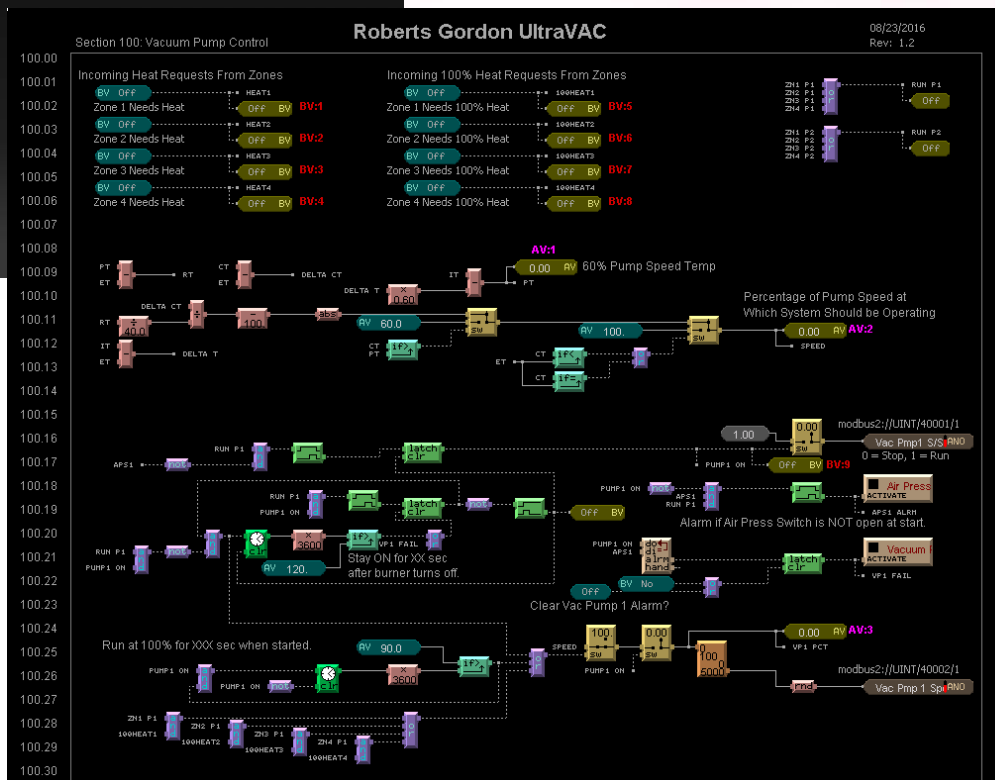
Roberts Gordon UltraVAC

Section 100: Vacuum Pump Control

08/23/2016
Rev: 1.2

100.00
100.01
100.02
100.03
100.04
100.05
100.06
100.07
100.08
100.09
100.10
100.11
100.12
100.13
100.14
100.15
100.16
100.17
100.18
100.19
100.20
100.21
100.22
100.23
100.24
100.25
100.26
100.27
100.28
100.29
100.30

Incoming Heat Requests From Zones

BV Off
Zone 1 Needs Heat
HEAT1
Off BV BV:1

BV Off
Zone 2 Needs Heat
HEAT2
Off BV BV:2

BV Off
Zone 3 Needs Heat
HEAT3
Off BV BV:3

BV Off
Zone 4 Needs Heat
HEAT4
Off BV BV:4

Incoming 100% Heat Requests From Zones

BV Off
Zone 1 Needs 100% Heat
100HEAT1
Off BV BV:5

BV Off
Zone 2 Needs 100% Heat
100HEAT2
Off BV BV:6

BV Off
Zone 3 Needs 100% Heat
100HEAT3
Off BV BV:7

BV Off
Zone 4 Needs 100% Heat
100HEAT4
Off BV BV:8

ZN1 P1
ZN2 P1
ZN3 P1
ZN4 P1
or
RUN P1
Off

ZN1 P2
ZN2 P2
ZN3 P2
ZN4 P2
or
RUN P2
Off

PT
ET
RT

CT
ET
DELTA CT

IT
PT

AV:1
0.00 AV 60% Pump Speed Temp

DELTA T
x
0.60

DELTA CT
RT
40.0
IT
ET
DELTA T

100
abs

AV 60.0
sw
CT
PT
if

Percentage of Pump Speed at Which System Should be Operating

AV 100.
sw
0.00 AV AV:2
SPEED

ET
CT if
CT if

1.00
0.00 sw
modbus2://UINT/40001/1
Vac Pmp1 S/S RNO
0 = Stop, 1 = Run

RUN P1
APS1 not
latch clr
PUMP1 ON
Off BV BV:9

RUN P1
PUMP1 ON
latch clr
not
Off BV

PUMP1 ON not
APS1
RUN P1
Air Press
ACTIVATE
APS1 ALRM

Alarm if Air Press Switch is NOT open at start.

RUN P1
PUMP1 ON
not
clr
x
3600
if
VP1 FAIL
Stay ON for XX sec after burner turns off.
AV 120.

PUMP1 ON
APS1
do
di
alrm
hand
latch clr
Vacuum
ACTIVATE
VP1 FAIL

Off
BV No
Clear Vac Pump 1 Alarm?

Run at 100% for XXX sec when started.

AV 90.0
if
SPEED
100.
sw
0.00
sw
PUMP1 ON
0.00 AV AV:3
VP1 PCT
0
100
0
.5000
modbus2://UINT/40002/1
rnd
Vac Pmp 1 Sp RNO

PUMP1 ON
clr
PUMP1 ON not
x
3600

ZN1 P1
100HEAT1
ZN2 P1
100HEAT2
ZN3 P1
100HEAT3
ZN4 P1
100HEAT4
or